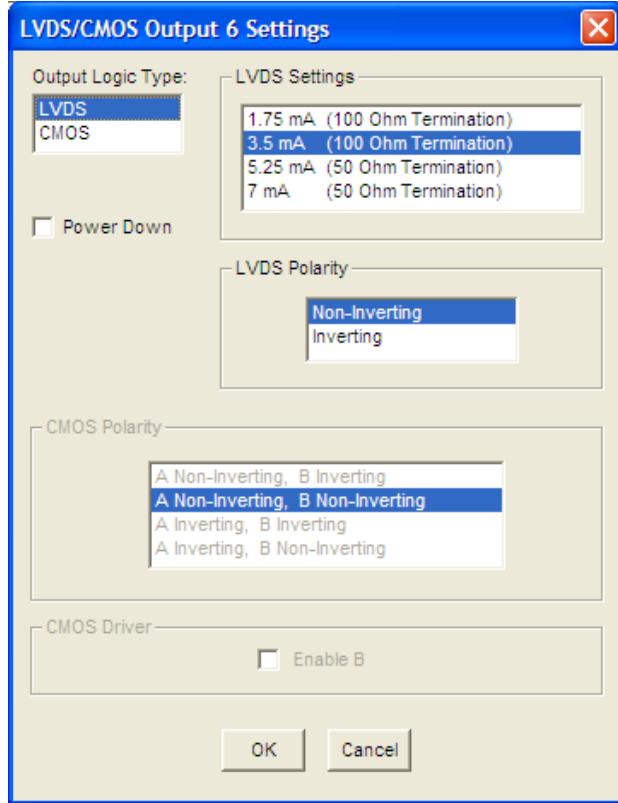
LVDS/CMOS Output 6 Settings

Output Logic Type:
LVDS
CMOS

Power Down

LVDS Settings
1.75 mA (100 Ohm Termination)
3.5 mA (100 Ohm Termination)
5.25 mA (50 Ohm Termination)
7 mA (50 Ohm Termination)

LVDS Polarity
Non-Inverting
Inverting

CMOS Polarity
A Non-Inverting, B Inverting
A Non-Inverting, B Non-Inverting
A Inverting, B Inverting
A Inverting, B Non-Inverting

CMOS Driver
Enable B

OK
Cancel